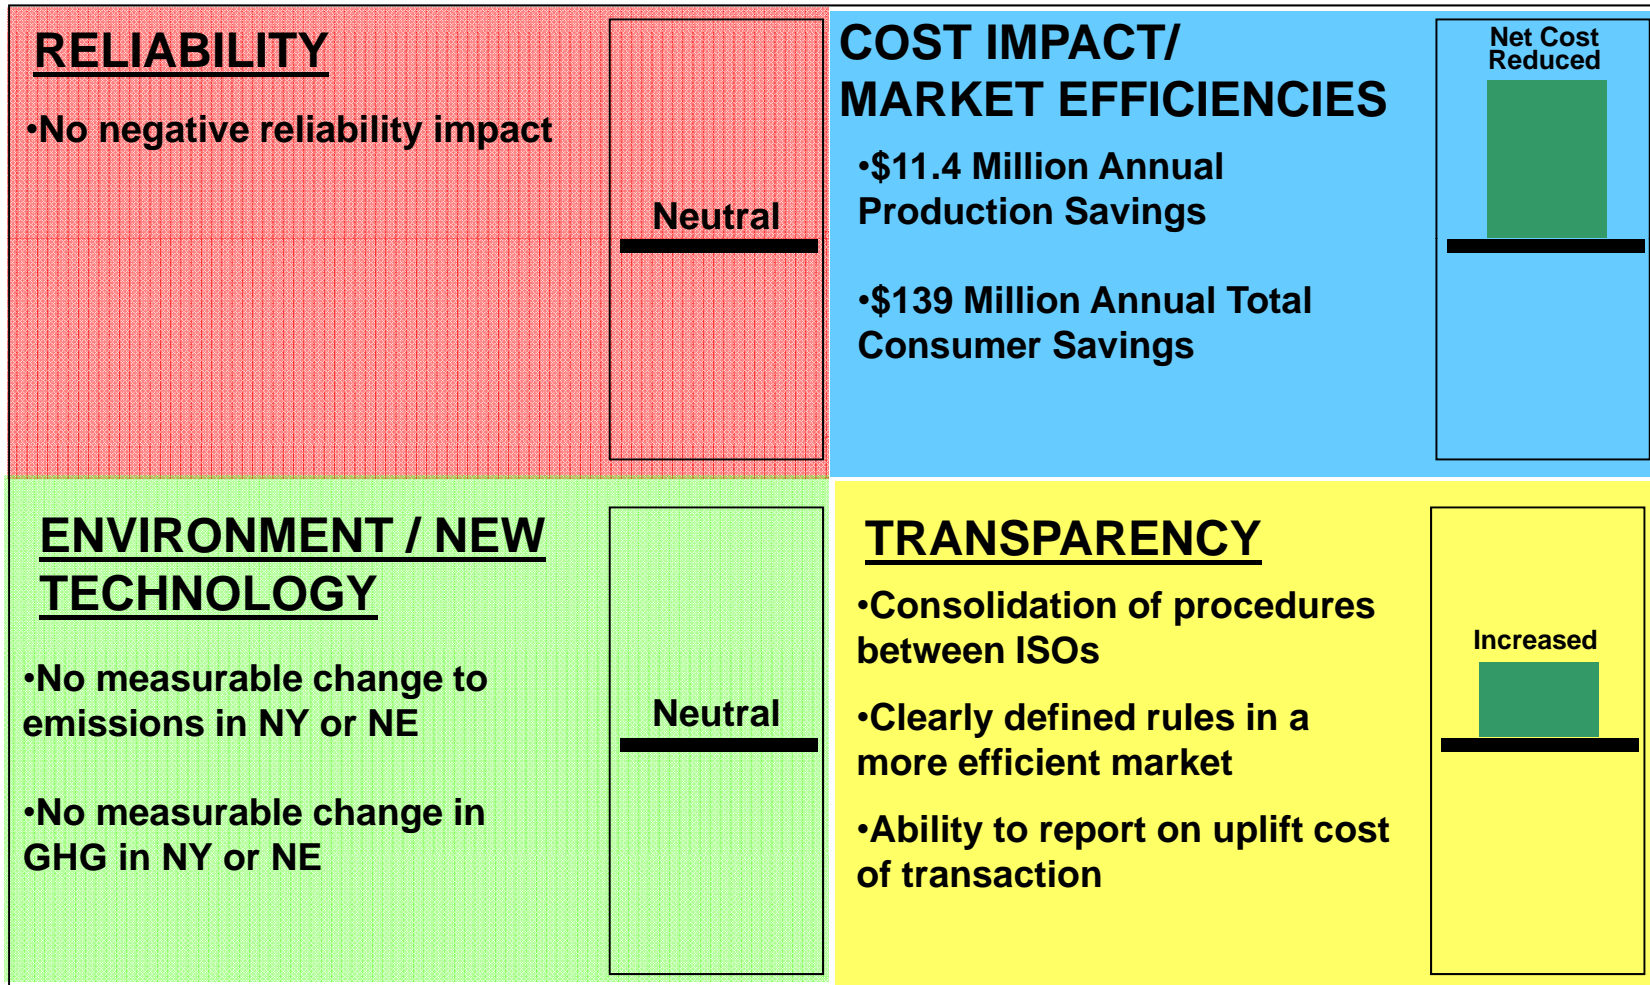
RELIABILITY

•No negative reliability impact

Neutral

COST IMPACT/ MARKET EFFICIENCIES

•$11.4 Million Annual Production Savings

•$139 Million Annual Total Consumer Savings

Net Cost Reduced

ENVIRONMENT / NEW TECHNOLOGY

•No measurable change to emissions in NY or NE

•No measurable change in GHG in NY or NE

Neutral

TRANSPARENCY

•Consolidation of procedures between ISOs

•Clearly defined rules in a more efficient market

•Ability to report on uplift cost of transaction

Increased